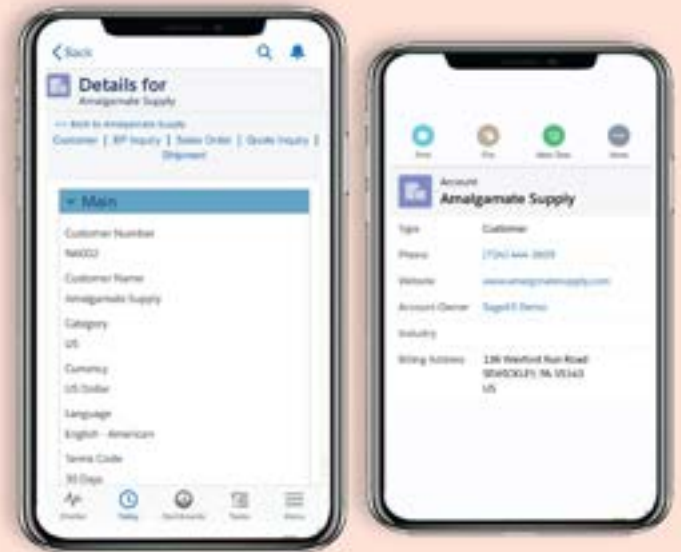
Back

Details for
Amalgamate Supply

<< Back to Amalgamate Supply
Customer | BP Inquiry | Sales Order | Quote Inquiry | Shipment

Main

Customer Number
NA002

Customer Name
Amalgamate Supply

Category
US

Currency
US Dollar

Language
English - American

Terms Code
30 Days

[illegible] Today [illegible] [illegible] Menu

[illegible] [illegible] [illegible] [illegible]

Account
Amalgamate Supply

Type Customer
Phone (724) 444-3609
Website www.amalgamatesupply.com
Account Owner Sage X3 Demo
Industry
Billing Address 136 Wexford Run Road SEWICKLEY, PA 15143 US